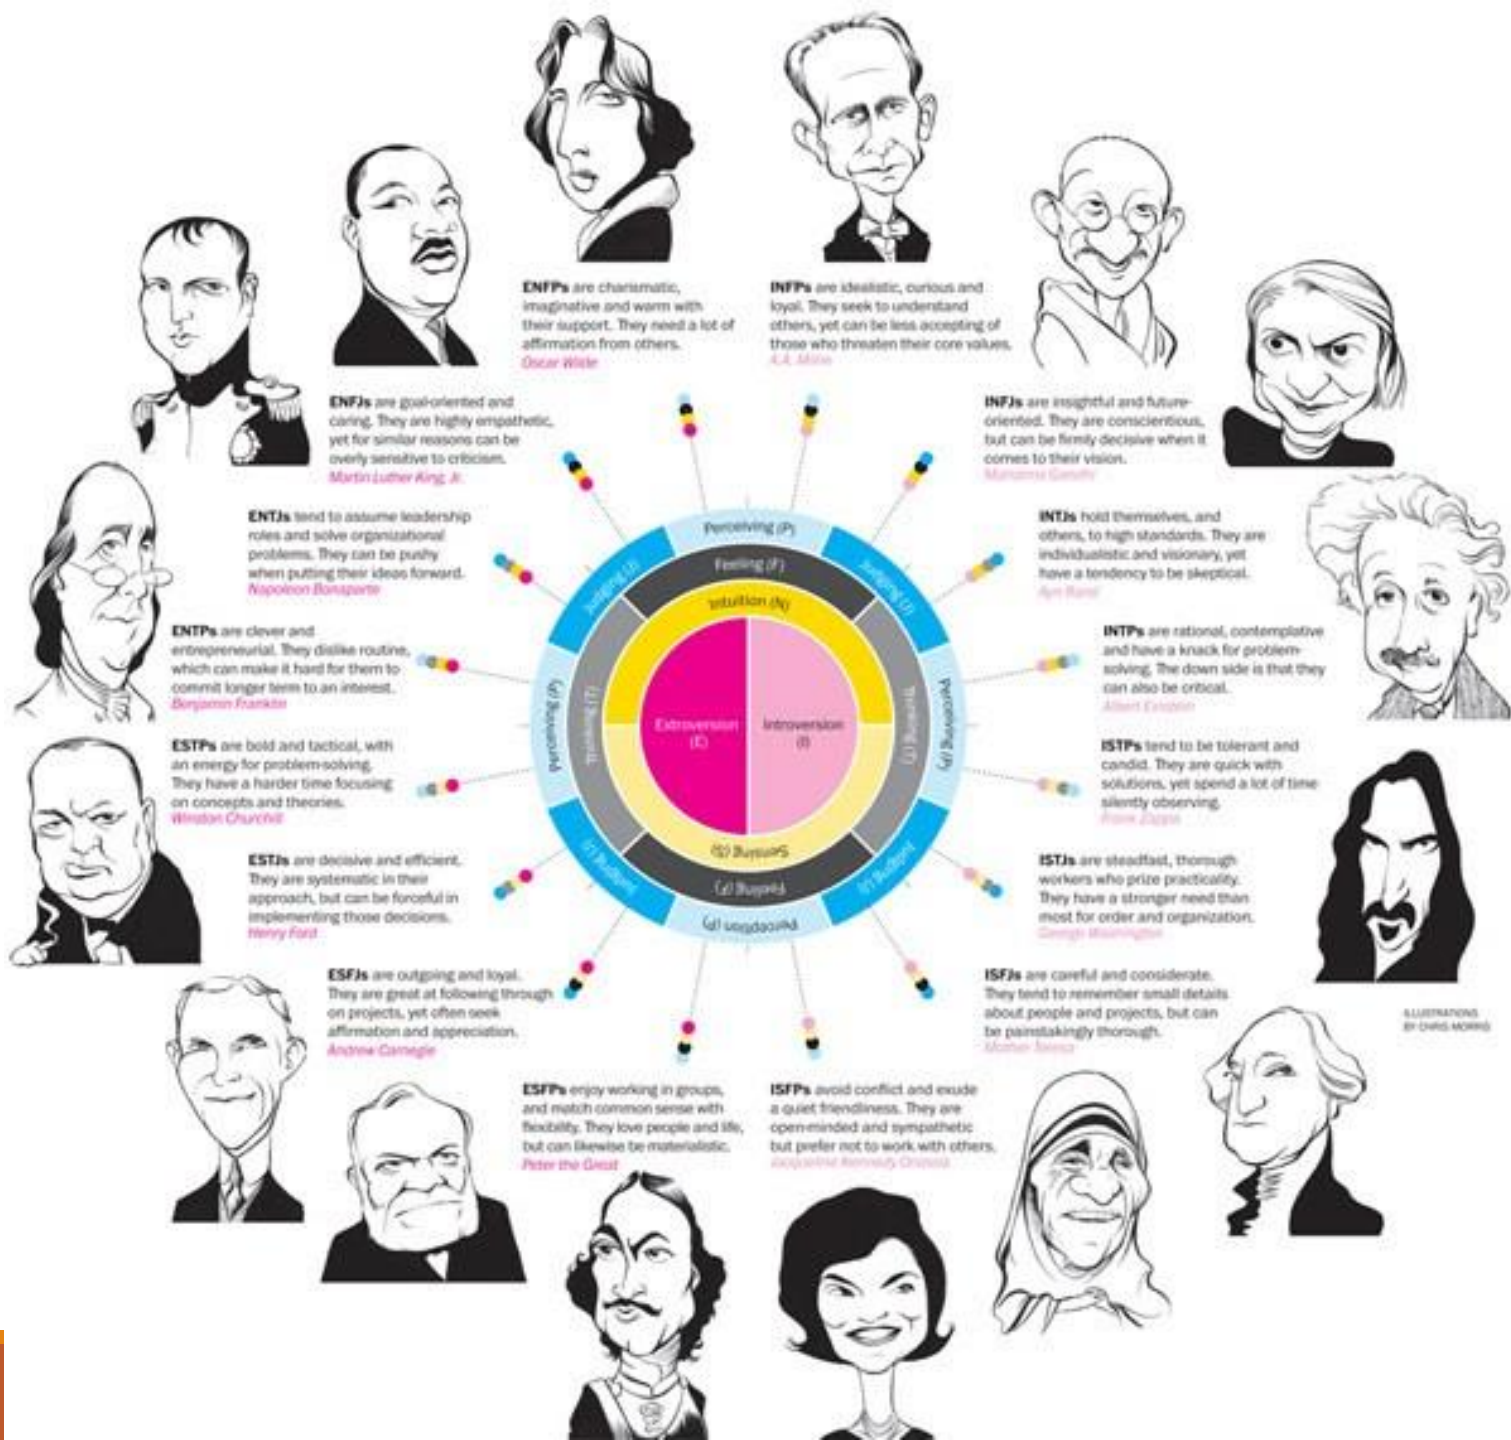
ENFPs are charismatic, imaginative and warm with their support. They need a lot of affirmation from others.
Oscar Wilde

INFPs are idealistic, curious and loyal. They seek to understand others, yet can be less accepting of those who threaten their core values.
A.A. Milne

ENFJs are goal-oriented and caring. They are highly empathetic, yet for similar reasons can be overly sensitive to criticism.
Martin Luther King Jr.

INFJs are insightful and future-oriented. They are conscientious, but can be firmly decisive when it comes to their vision.
Mahatma Gandhi

ENTJs tend to assume leadership roles and solve organizational problems. They can be pushy when putting their ideas forward.
Napoleon Bonaparte

INTJs hold themselves, and others, to high standards. They are individualistic and visionary, yet have a tendency to be skeptical.
Ayn Rand

ENTPs are clever and entrepreneurial. They dislike routine, which can make it hard for them to commit longer term to an interest.
Benjamin Franklin

INTPs are rational, contemplative and have a knack for problem-solving. The down side is that they can also be critical.
Albert Einstein

ESTPs are bold and tactical, with an energy for problem-solving. They have a harder time focusing on concepts and theories.
Winston Churchill

ISTPs tend to be tolerant and candid. They are quick with solutions, yet spend a lot of time silently observing.
Frank Zappa

ESTJs are decisive and efficient. They are systematic in their approach, but can be forceful in implementing those decisions.
Henry Ford

ISTJs are steadfast, thorough workers who prize practicality. They have a stronger need than most for order and organization.
George Washington

ESFJs are outgoing and loyal. They are great at following through on projects, yet often seek affirmation and appreciation.
Andrew Carnegie

ISFJs are careful and considerate. They tend to remember small details about people and projects, but can be painstakingly thorough.
Mother Teresa

ESFPs enjoy working in groups, and match common sense with flexibility. They love people and life, but can likewise be materialistic.
Peter the Great

ISFPs avoid conflict and exude a quiet friendliness. They are open-minded and sympathetic but prefer not to work with others.
Jacqueline Kennedy Onassis

Perceiving (P)
Judging (J)
Judging (J)
Perceiving (P)
Perceiving (P)
Judging (J)
Judging (J)
Perception (P)
Feeling (F)
Thinking (T)
Thinking (T)
Feeling (F)
Intuition (N)
Sensing (S)
Extroversion (E)
Introversion (I)

ILLUSTRATIONS BY CHRIS MORRIS